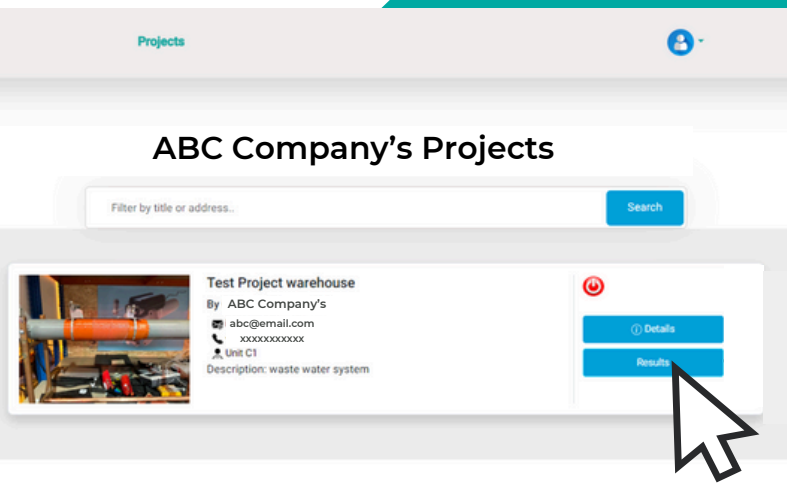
Projects

ABC Company’s Projects

Filter by title or address..

Search

Test Project warehouse

By ABC Company’s

abc@email.com

xxxxxxxxxxx

Unit C1

Description: waste water system

Details

Results